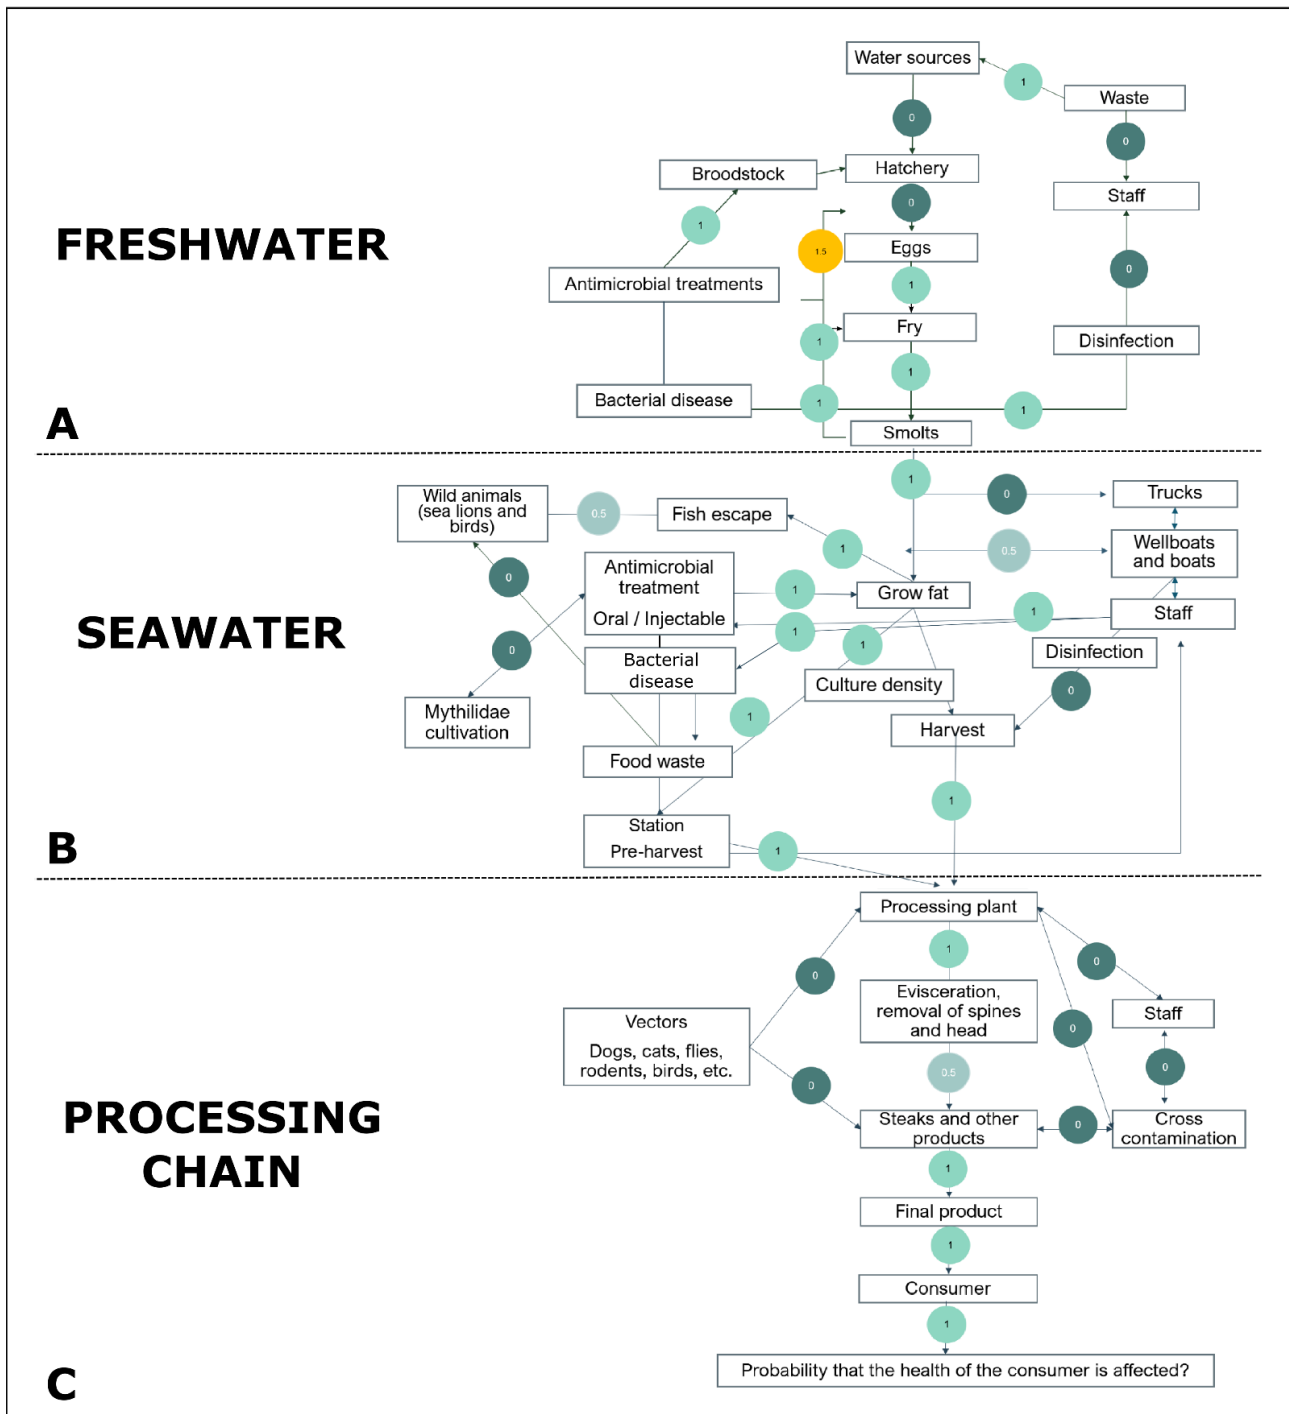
FRESHWATER

A

Water sources
1
Waste
0
0
Broodstock
Hatchery
Staff
1
0
1.5
Eggs
0
Antimicrobial treatments
1
Fry
1
Disinfection
1
Bacterial disease
1
1
Smolts

SEAWATER

B

1
0
Trucks
Wild animals (sea lions and birds)
0.5
Fish escape
1
0.5
Wellboats and boats
0
Antimicrobial treatment
Oral / Injectable
1
Grow fat
1
Staff
1
0
1
Disinfection
Bacterial disease
Culture density
0
Mythilidae cultivation
1
Harvest
Food waste
1
Station
Pre-harvest
1

PROCESSING CHAIN

C

Processing plant
1
0
0
Evisceration, removal of spines and head
Staff
Vectors
Dogs, cats, flies, rodents, birds, etc.
0
0.5
0
0
Steaks and other products
0
Cross contamination
1
Final product
1
Consumer
1
Probability that the health of the consumer is affected?